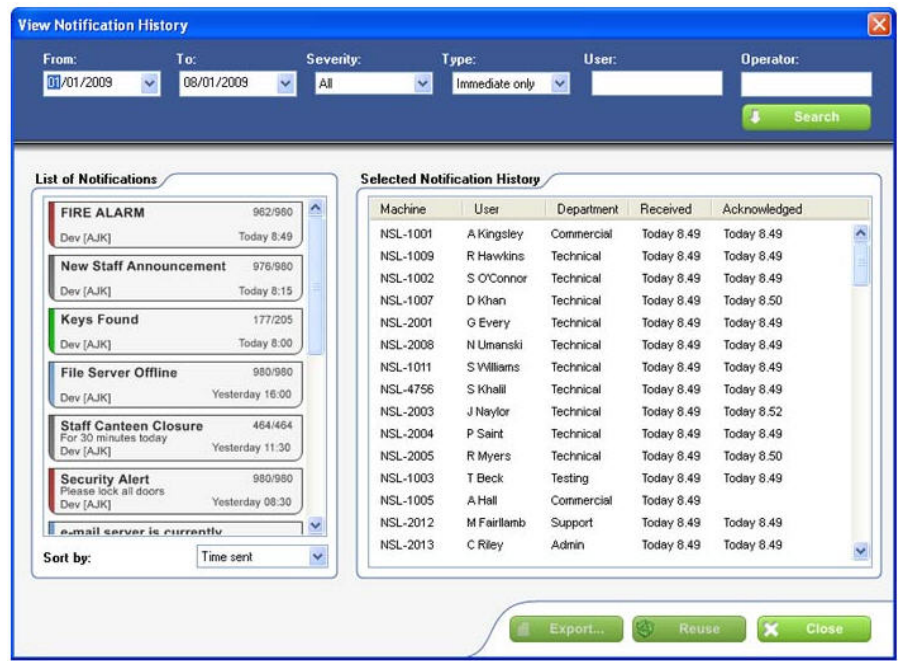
View Notification History

From: 01/01/2009
To: 08/01/2009
Severity: All
Type: Immediate only
User:
Operator:
Search

List of Notifications

FIRE ALARM 962/980
Dev [AJK] Today 8:49

New Staff Announcement 976/980
Dev [AJK] Today 8:15

Keys Found 177/205
Dev [AJK] Today 8:00

File Server Offline 980/980
Dev [AJK] Yesterday 16:00

Staff Canteen Closure 464/464
For 30 minutes today
Dev [AJK] Yesterday 11:30

Security Alert 980/980
Please lock all doors
Dev [AJK] Yesterday 08:30

e-mail server is currently

Sort by: Time sent

Selected Notification History

| Machine | User | Department | Received | Acknowledged |
|---|---|---|---|---|
| NSL-1001 | A Kingsley | Commercial | Today 8.49 | Today 8.49 |
| NSL-1009 | R Hawkins | Technical | Today 8.49 | Today 8.49 |
| NSL-1002 | S O'Connor | Technical | Today 8.49 | Today 8.49 |
| NSL-1007 | D Khan | Technical | Today 8.49 | Today 8.50 |
| NSL-2001 | G Every | Technical | Today 8.49 | Today 8.49 |
| NSL-2008 | N Umanski | Technical | Today 8.49 | Today 8.49 |
| NSL-1011 | S Williams | Technical | Today 8.49 | Today 8.49 |
| NSL-4756 | S Khalil | Technical | Today 8.49 | Today 8.49 |
| NSL-2003 | J Naylor | Technical | Today 8.49 | Today 8.52 |
| NSL-2004 | P Saint | Technical | Today 8.49 | Today 8.49 |
| NSL-2005 | R Myers | Technical | Today 8.49 | Today 8.50 |
| NSL-1003 | T Beck | Testing | Today 8.49 | Today 8.49 |
| NSL-1005 | A Hall | Commercial | Today 8.49 | |
| NSL-2012 | M Fairllamb | Support | Today 8.49 | Today 8.49 |
| NSL-2013 | C Riley | Admin | Today 8.49 | Today 8.49 |

Export...
Reuse
Close